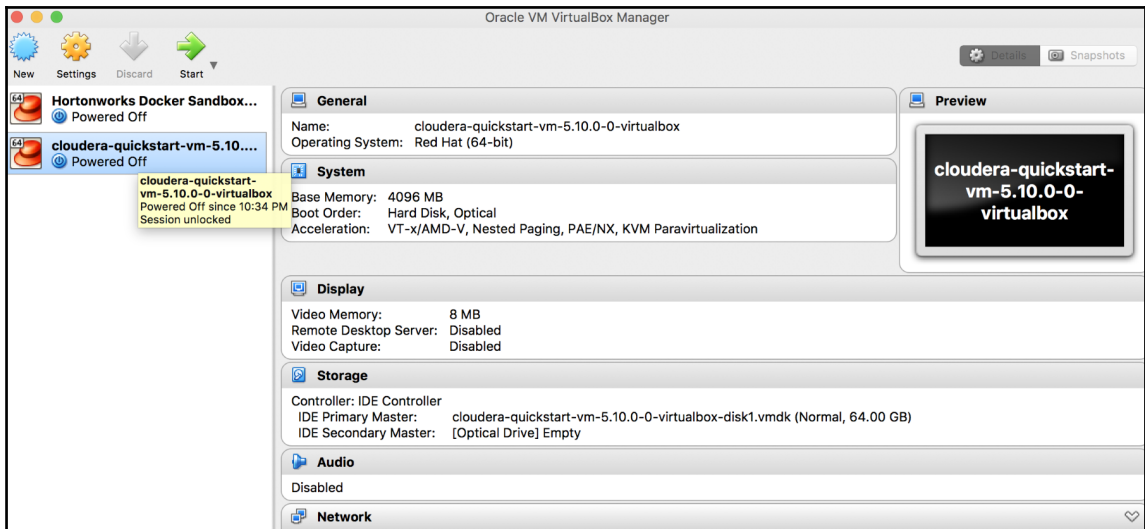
Oracle VM VirtualBox Manager

New Settings Discard Start

Details Snapshots

64 Hortonworks Docker Sandbox...
Powered Off

64 cloudera-quickstart-vm-5.10....
Powered Off

cloudera-quickstart-vm-5.10.0-0-virtualbox
Powered Off since 10:34 PM
Session unlocked

General
Name: cloudera-quickstart-vm-5.10.0-0-virtualbox
Operating System: Red Hat (64-bit)

System
Base Memory: 4096 MB
Boot Order: Hard Disk, Optical
Acceleration: VT-x/AMD-V, Nested Paging, PAE/NX, KVM Paravirtualization

Preview
cloudera-quickstart-vm-5.10.0-0-virtualbox

Display
Video Memory: 8 MB
Remote Desktop Server: Disabled
Video Capture: Disabled

Storage
Controller: IDE Controller
IDE Primary Master: cloudera-quickstart-vm-5.10.0-0-virtualbox-disk1.vmdk (Normal, 64.00 GB)
IDE Secondary Master: [Optical Drive] Empty

Audio
Disabled

Network